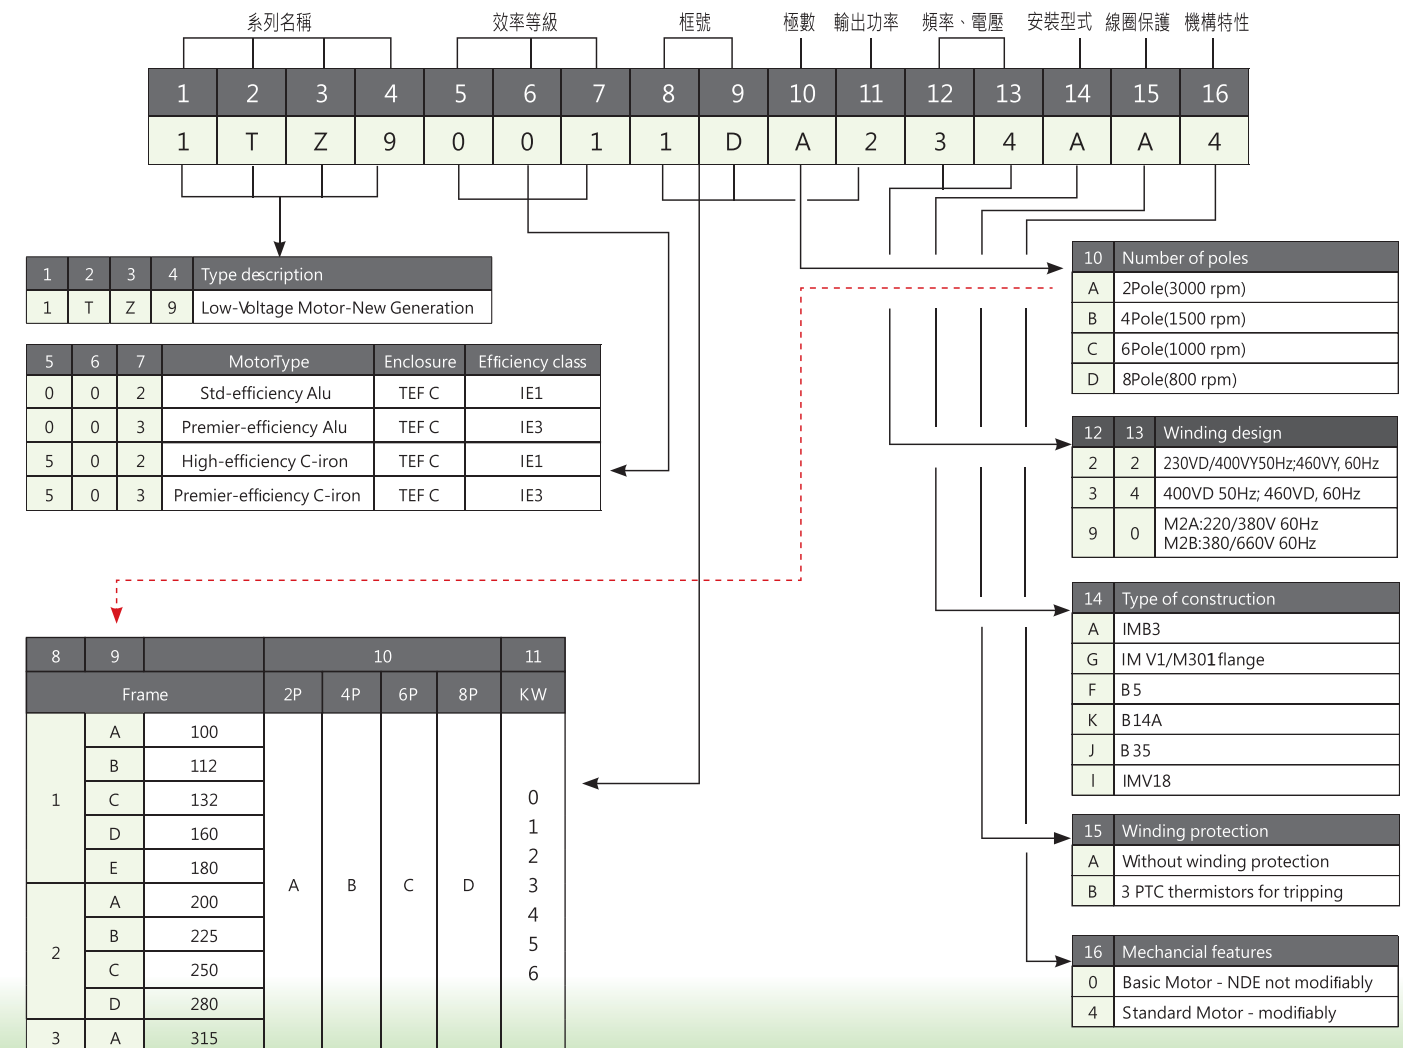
系列名稱 效率等級 框號 極數 輸出功率 頻率、電壓 安裝型式 線圈保護 機構特性

| 1 | 2 | 3 | 4 | 5 | 6 | 7 | 8 | 9 | 10 | 11 | 12 | 13 | 14 | 15 | 16 |
|---|---|---|---|---|---|---|---|---|---|---|---|---|---|---|---|
| 1 | T | Z | 9 | 0 | 0 | 1 | 1 | D | A | 2 | 3 | 4 | A | A | 4 |

| 1 | 2 | 3 | 4 | Type description |
|---|---|---|---|---|
| 1 | T | Z | 9 | Low-Voltage Motor-New Generation |

| 5 | 6 | 7 | MotorType | Enclosure | Efficiency class |
|---|---|---|---|---|---|
| 0 | 0 | 2 | Std-efficiency Alu | TEF C | IE1 |
| 0 | 0 | 3 | Premier-efficiency Alu | TEF C | IE3 |
| 5 | 0 | 2 | High-efficiency C-iron | TEF C | IE1 |
| 5 | 0 | 3 | Premier-efficiency C-iron | TEF C | IE3 |

| 8 | 9 | | 10 | | | | 11 |
|---|---|---|---|---|---|---|---|
| Frame | | | 2P | 4P | 6P | 8P | KW |
| 1 | A | 100 | A | B | C | D | 0 1 2 3 4 5 6 |
| | B | 112 | | | | | |
| | C | 132 | | | | | |
| | D | 160 | | | | | |
| | E | 180 | | | | | |
| 2 | A | 200 | | | | | |
| | B | 225 | | | | | |
| | C | 250 | | | | | |
| | D | 280 | | | | | |
| 3 | A | 315 | | | | | |

| 10 | Number of poles |
|---|---|
| A | 2Pole(3000 rpm) |
| B | 4Pole(1500 rpm) |
| C | 6Pole(1000 rpm) |
| D | 8Pole(800 rpm) |

| 12 | 13 | Winding design |
|---|---|---|
| 2 | 2 | 230VD/400VY50Hz;460VY, 60Hz |
| 3 | 4 | 400VD 50Hz; 460VD, 60Hz |
| 9 | 0 | M2A:220/380V 60Hz M2B:380/660V 60Hz |

| 14 | Type of construction |
|---|---|
| A | IMB3 |
| G | IM V1/M301 flange |
| F | B5 |
| K | B14A |
| J | B35 |
| I | IMV18 |

| 15 | Winding protection |
|---|---|
| A | Without winding protection |
| B | 3 PTC thermistors for tripping |

| 16 | Mechancial features |
|---|---|
| 0 | Basic Motor - NDE not modifiably |
| 4 | Standard Motor - modifiably |